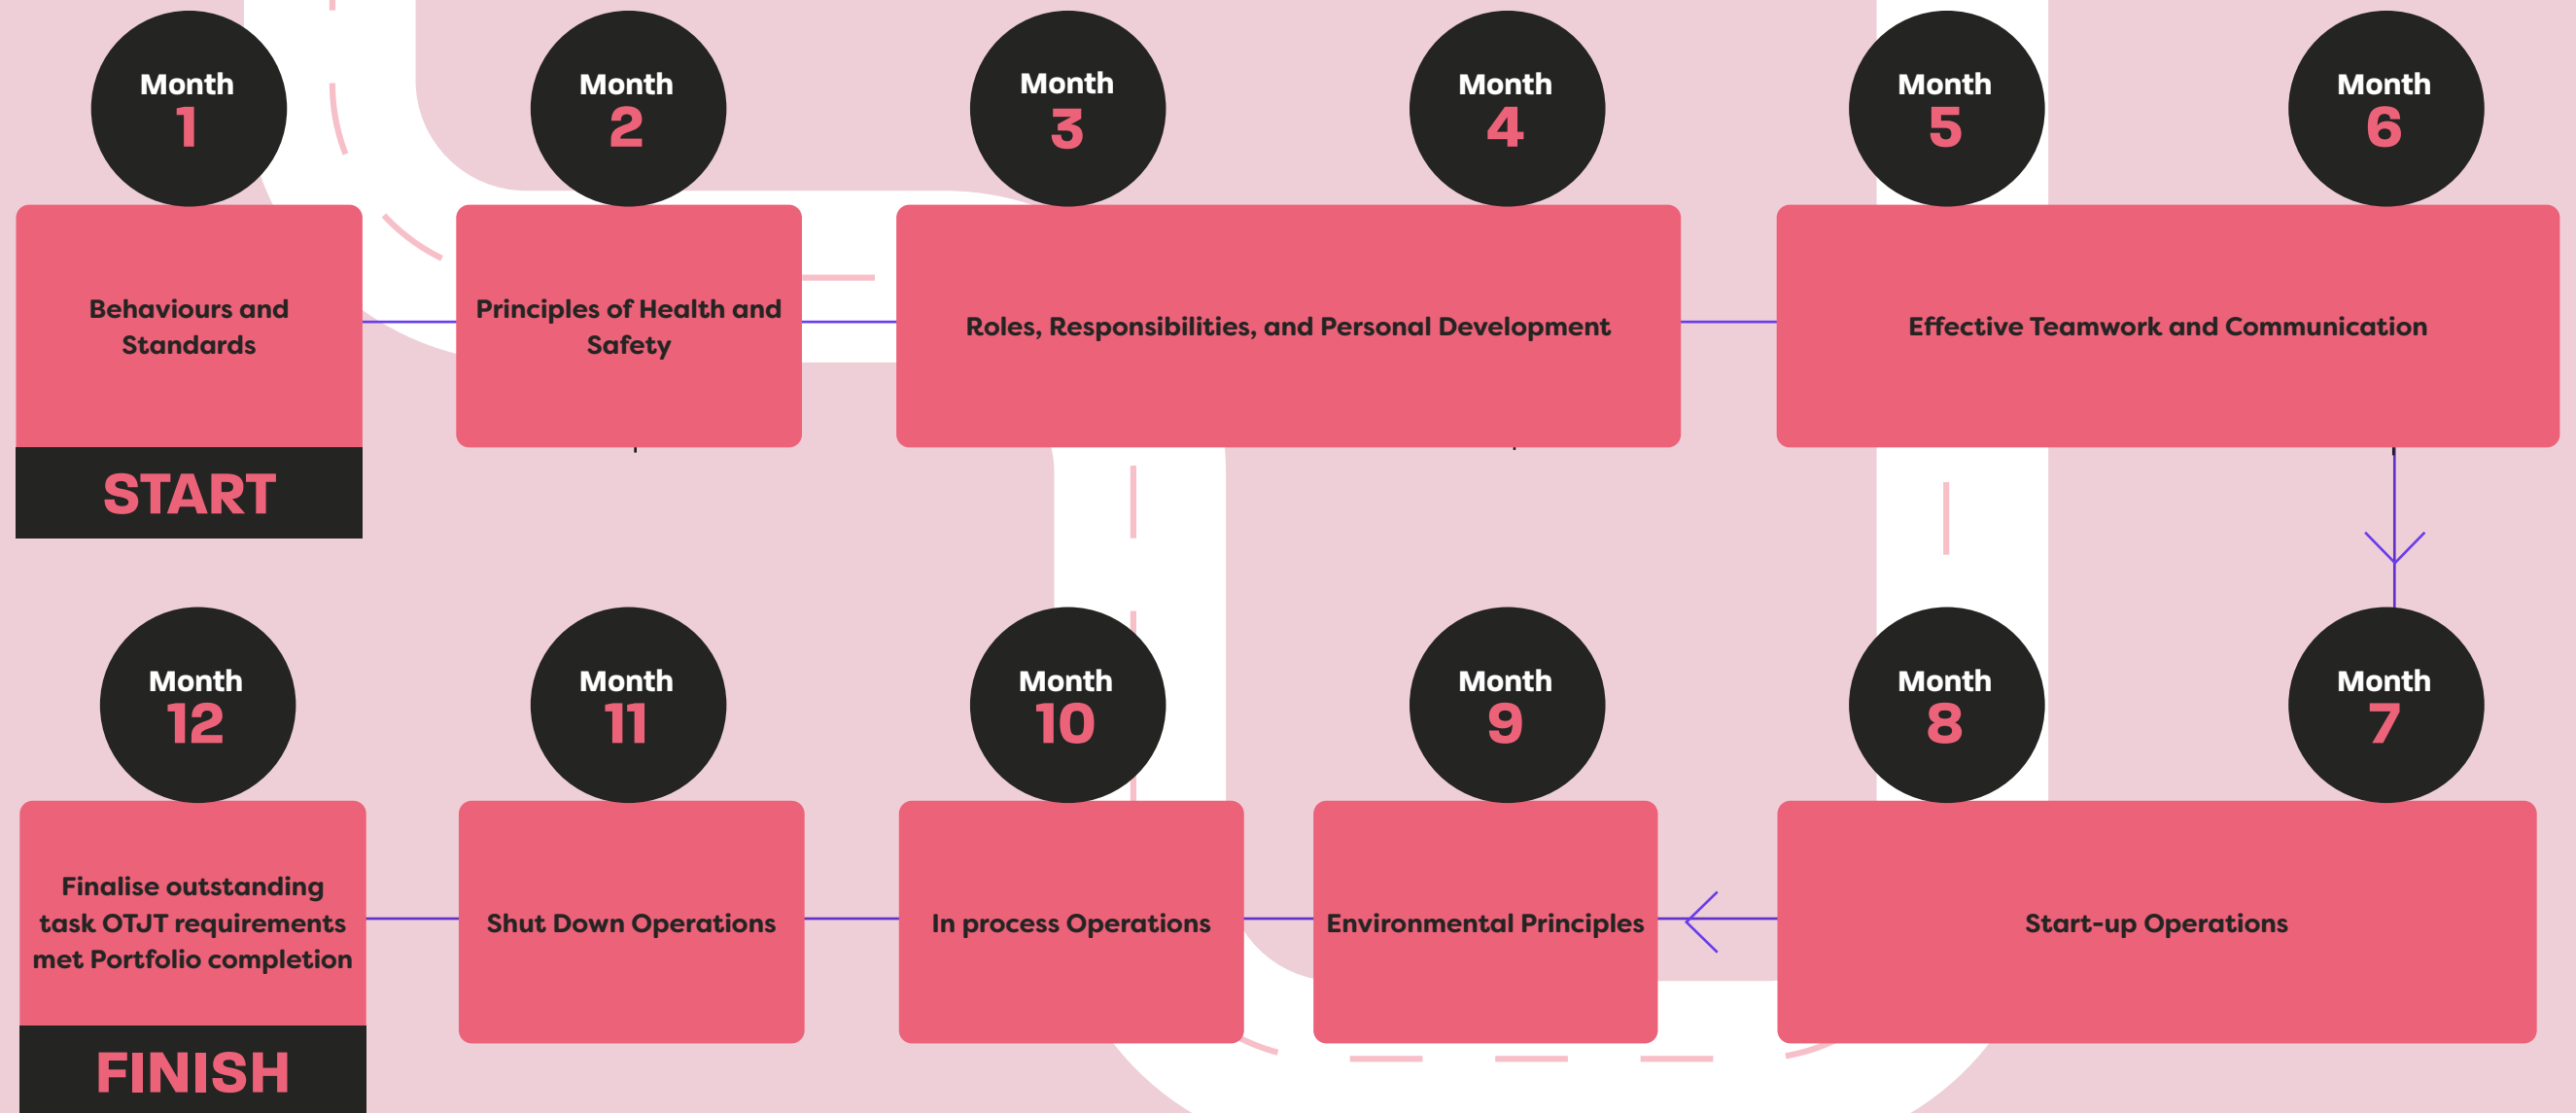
Month 1

Behaviours and Standards

START

Month 2

Principles of Health and Safety

Month 3

Month 4

Roles, Responsibilities, and Personal Development

Month 5

Month 6

Effective Teamwork and Communication

Month 7

Month 8

Start-up Operations

Month 9

Environmental Principles

Month 10

In process Operations

Month 11

Shut Down Operations

Month 12

Finalise outstanding task OTJT requirements met Portfolio completion

FINISH